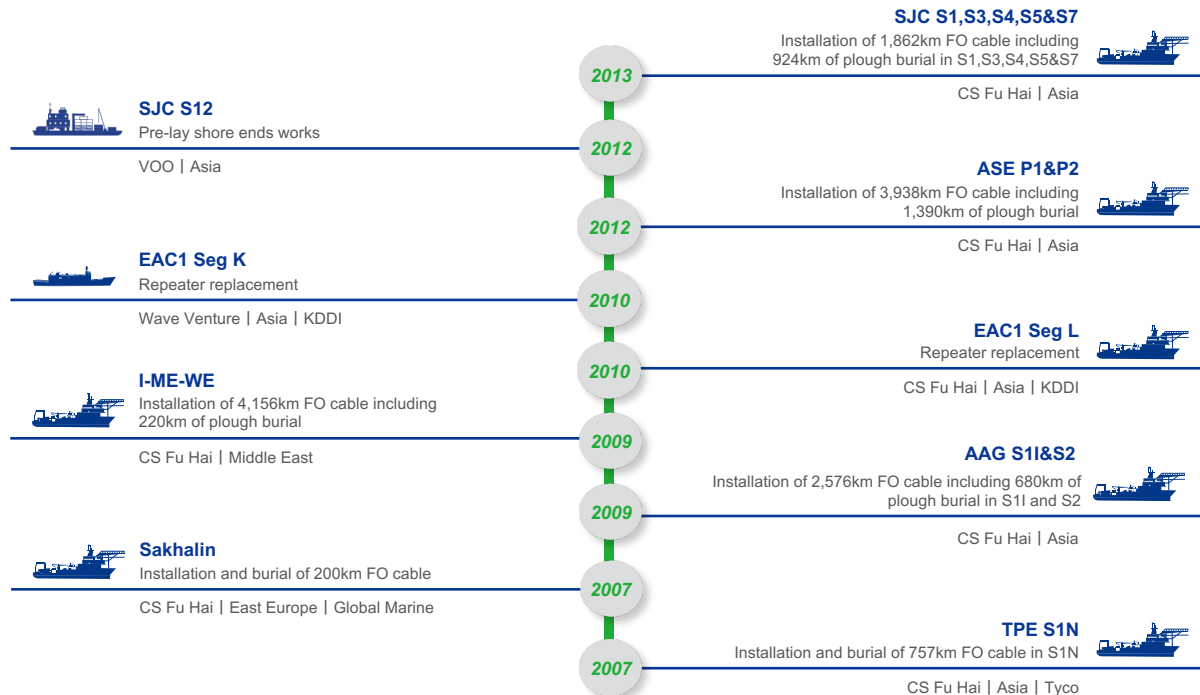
SJC S1,S3,S4,S5&S7
Installation of 1,862km FO cable including 924km of plough burial in S1,S3,S4,S5&S7

2013

CS Fu Hai | Asia

SJC S12
Pre-lay shore ends works

2012

VOO | Asia

ASE P1&P2
Installation of 3,938km FO cable including 1,390km of plough burial

2012

CS Fu Hai | Asia

EAC1 Seg K
Repeater replacement

2010

Wave Venture | Asia | KDDI

EAC1 Seg L
Repeater replacement

2010

CS Fu Hai | Asia | KDDI

I-ME-WE
Installation of 4,156km FO cable including 220km of plough burial

2009

CS Fu Hai | Middle East

AAG S1I&S2
Installation of 2,576km FO cable including 680km of plough burial in S1I and S2

2009

CS Fu Hai | Asia

Sakhalin
Installation and burial of 200km FO cable

2007

CS Fu Hai | East Europe | Global Marine

TPE S1N
Installation and burial of 757km FO cable in S1N

2007

CS Fu Hai | Asia | Tyco